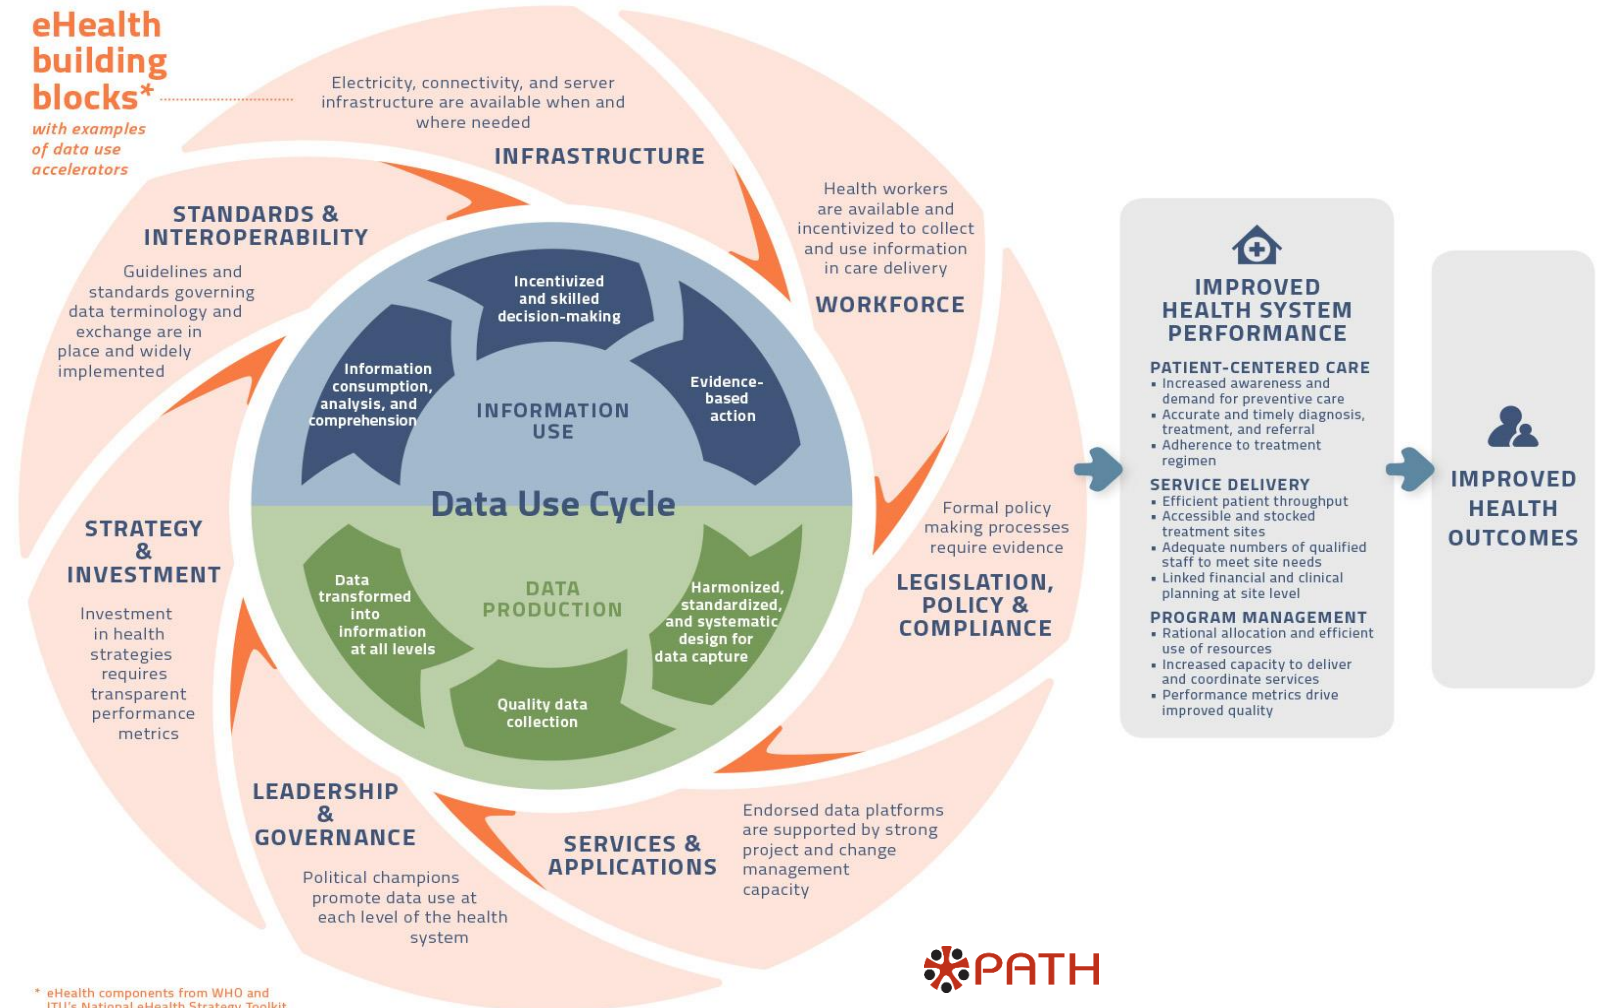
eHealth building blocks*

with examples of data use accelerators

Electricity, connectivity, and server infrastructure are available when and where needed

INFRASTRUCTURE

Health workers are available and incentivized to collect and use information in care delivery

WORKFORCE

STANDARDS & INTEROPERABILITY

Guidelines and standards governing data terminology and exchange are in place and widely implemented

Incentivized and skilled decision-making

Information consumption, analysis, and comprehension

Evidence-based action

INFORMATION USE

Data Use Cycle

DATA PRODUCTION

Data transformed into information at all levels

Harmonized, standardized, and systematic design for data capture

Quality data collection

Formal policy making processes require evidence

LEGISLATION, POLICY & COMPLIANCE

STRATEGY & INVESTMENT

Investment in health strategies requires transparent performance metrics

LEADERSHIP & GOVERNANCE

Political champions promote data use at each level of the health system

SERVICES & APPLICATIONS

Endorsed data platforms are supported by strong project and change management capacity

IMPROVED HEALTH SYSTEM PERFORMANCE

PATIENT-CENTERED CARE
- Increased awareness and demand for preventive care
- Accurate and timely diagnosis, treatment, and referral
- Adherence to treatment regimen

SERVICE DELIVERY
- Efficient patient throughput
- Accessible and stocked treatment sites
- Adequate numbers of qualified staff to meet site needs
- Linked financial and clinical planning at site level

PROGRAM MANAGEMENT
- Rational allocation and efficient use of resources
- Increased capacity to deliver and coordinate services
- Performance metrics drive improved quality

IMPROVED HEALTH OUTCOMES

PATH

* eHealth components from WHO and ITU's National eHealth Strategy Toolkit